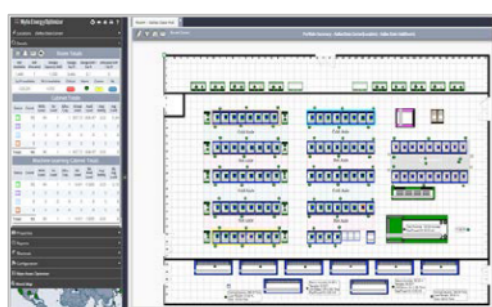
Nlyte Energy Optimizer
Room Stats
Upload Tools
Machine Learning Upload Tools
Properties
Regions
Measures
Configuration
Data Center Operations
World Map
Portfolio Summary
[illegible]
Cold Aisle
Cold Aisle
Cold Aisle
Cold Aisle
Cold Aisle
Cold Aisle